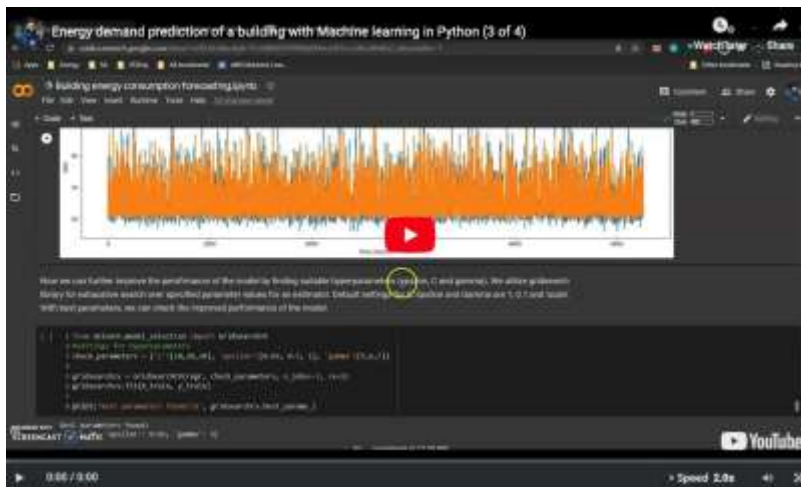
Energy demand prediction of a building with Machine learning in Python (3 of 4)

Watch later

Share

Building energy consumption forecasting.ipynb

File Edit View Insert Runtime Tools Help

+ Code + Text

Now we can further improve the performance of the model by finding suitable hyperparameters (epsilon, C and gamma). We utilize gridsearch library for exhaustive search over specified parameter values for an estimator. Default settings for epsilon and C and gamma are 1, 0.1 and 'scale'. With best parameters, we can check the improved performance of the model.

from sklearn.model_selection import GridSearchCV

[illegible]

print('best parameters found', gridsearchcv.best_params_)

best parameters found:

RECORDED WITH SCREENCAST-O-MATIC

YouTube

0:00 / 0:00

Speed 2.0x